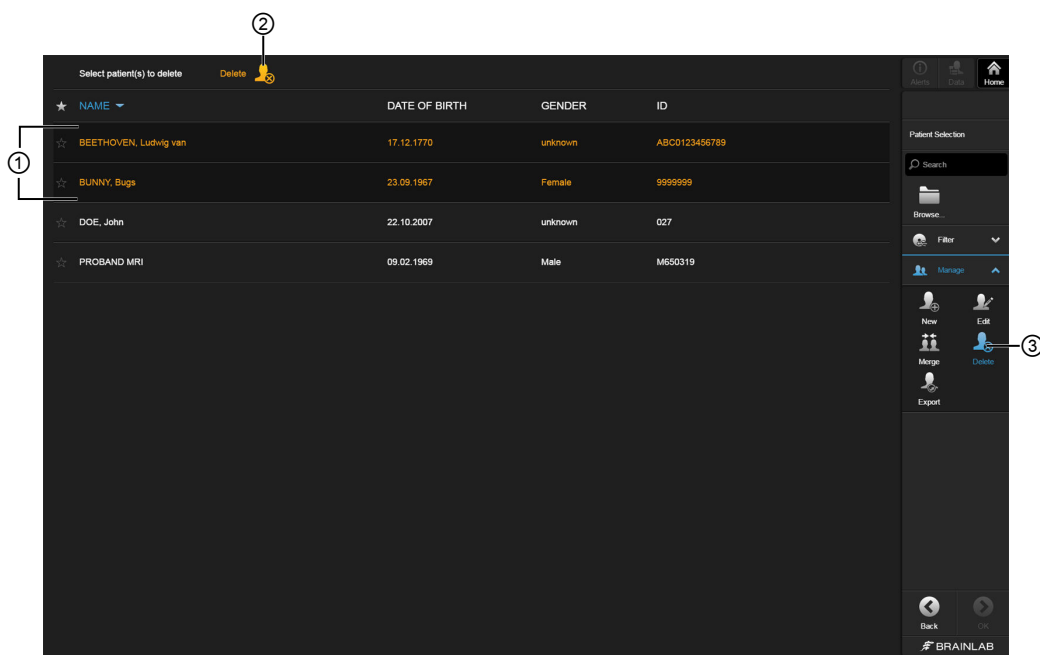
②

Select patient(s) to delete Delete

| ★ | NAME | DATE OF BIRTH | GENDER | ID |
|---|---|---|---|---|
| ☆ | BEETHOVEN, Ludwig van | 17.12.1770 | unknown | ABC0123456789 |
| ☆ | BUNNY, Bugs | 23.09.1967 | Female | 9999999 |
| ☆ | DOE, John | 22.10.2007 | unknown | 027 |
| ☆ | PROBAND MRI | 09.02.1969 | Male | M650319 |

①

Alerts Data Home

Patient Selection

Search

Browse...

Filter

Manage

New Edit

Merge Delete

Export

③

Back OK

BRAINLAB